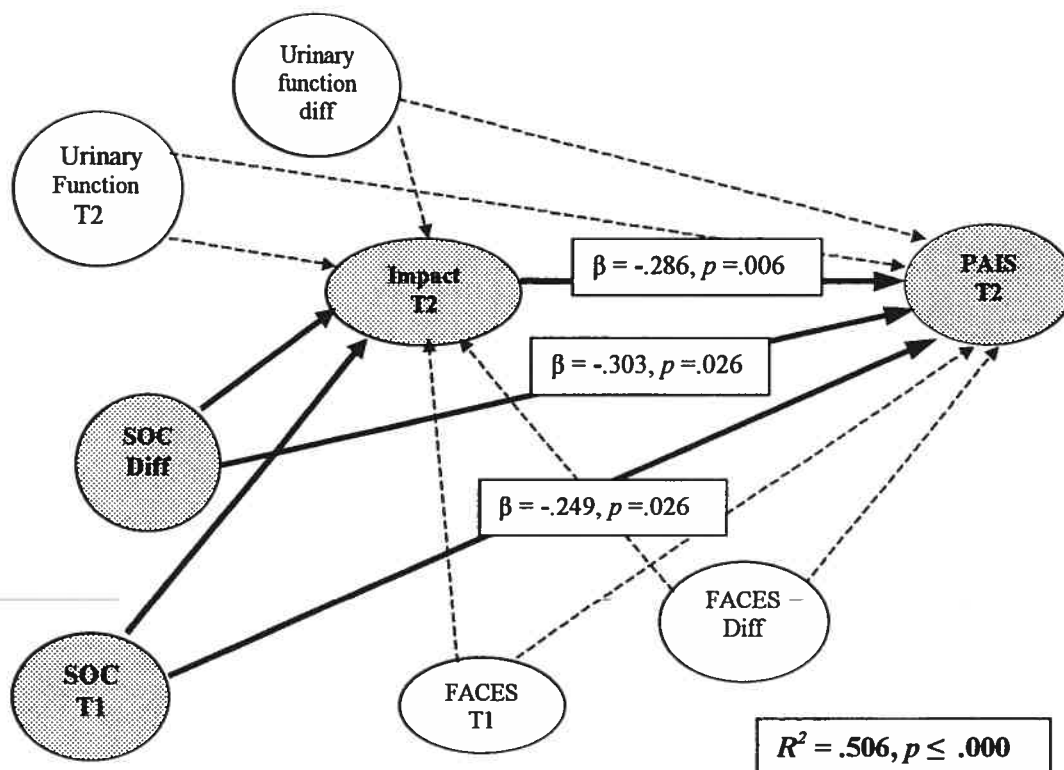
Urinary function diff

Urinary Function T2

Impact T2

$\beta$ = -.286, $p$ =.006

PAIS T2

$\beta$ = -.303, $p$ =.026

SOC Diff

$\beta$ = -.249, $p$ =.026

FACES – Diff

SOC T1

FACES T1

$R^2$ = .506, $p \leq$ .000